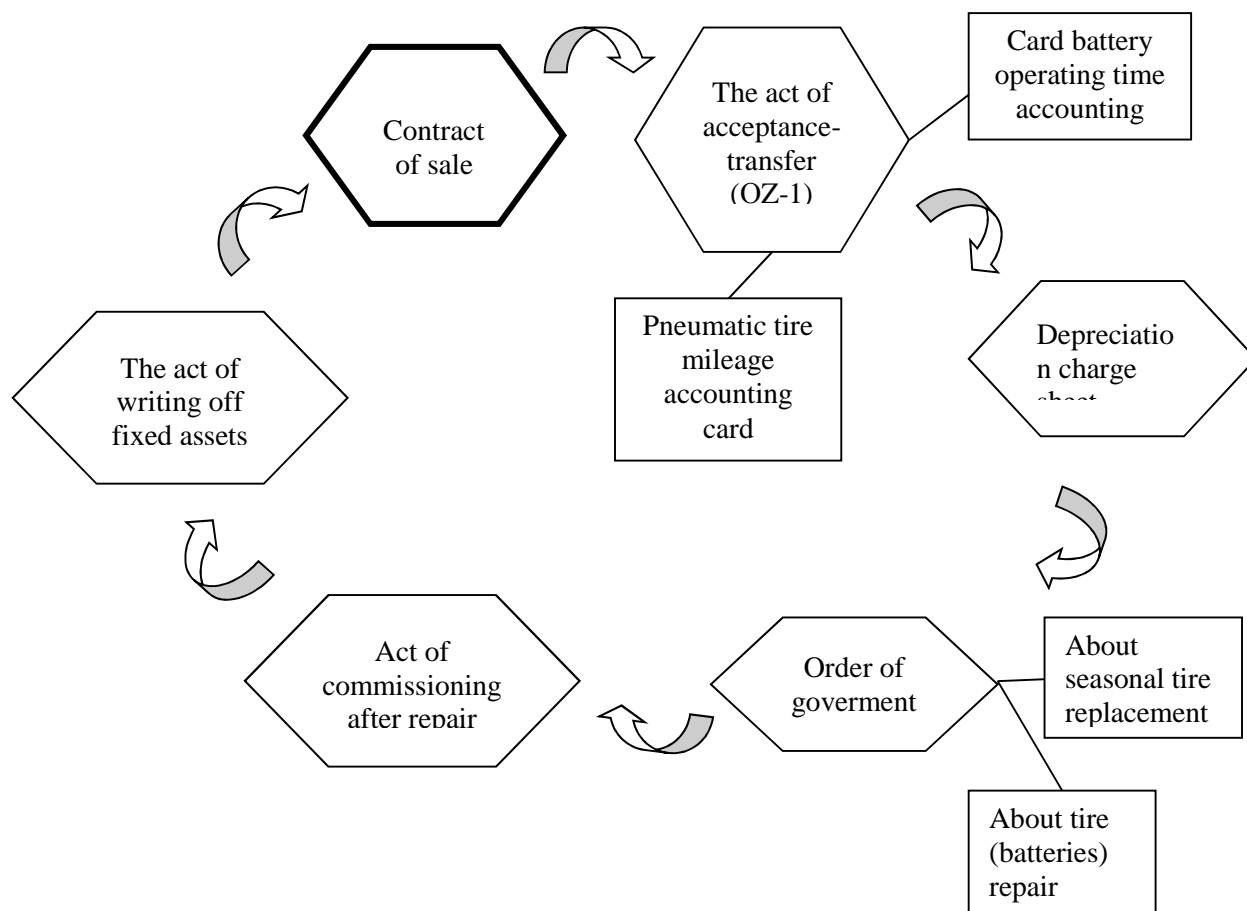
Contract of sale

The act of acceptance-transfer (OZ-1)

Card battery operating time accounting

Pneumatic tire mileage accounting card

Depreciation charge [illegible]

Order of goverment

About seasonal tire replacement

About tire (batteries) repair

Act of commissioning after repair

The act of writing off fixed assets